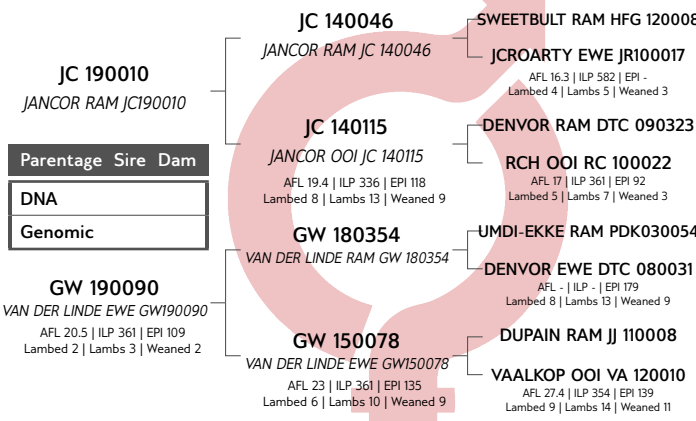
JC 190010
JANCOR RAM JC190010

Parentage Sire Dam

DNA

Genomic

GW 190090
VAN DER LINDE EWE GW190090
AFL 20.5 | ILP 361 | EPI 109
Lambed 2 | Lambs 3 | Weaned 2

JC 140046
JANCOR RAM JC 140046

JC 140115
JANCOR OOI JC 140115
AFL 19.4 | ILP 336 | EPI 118
Lambed 8 | Lambs 13 | Weaned 9

GW 180354
VAN DER LINDE RAM GW 180354

GW 150078
VAN DER LINDE EWE GW150078
AFL 23 | ILP 361 | EPI 135
Lambed 6 | Lambs 10 | Weaned 9

SWEETBULT RAM HFG 120008

JCROARTY EWE JR100017
AFL 16.3 | ILP 582 | EPI -
Lambed 4 | Lambs 5 | Weaned 3

DENVOR RAM DTC 090323

RCH OOI RC 100022
AFL 17 | ILP 361 | EPI 92
Lambed 5 | Lambs 7 | Weaned 3

UMDI-EKKE RAM PDK030054

DENVOR EWE DTC 080031
AFL - | ILP - | EPI 179
Lambed 8 | Lambs 13 | Weaned 9

DUPAIN RAM JJ 110008

VAALKOP OOI VA 120010
AFL 27.4 | ILP 354 | EPI 139
Lambed 9 | Lambs 14 | Weaned 11